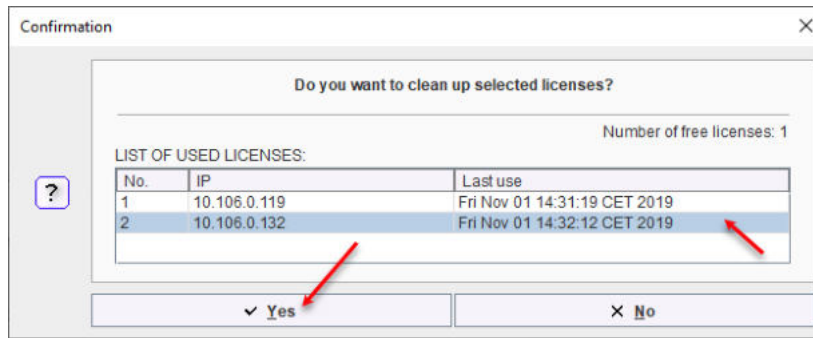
Confirmation

×

?

Do you want to clean up selected licenses?

Number of free licenses: 1

LIST OF USED LICENSES:

| No. | IP | Last use |
|---|---|---|
| 1 | 10.106.0.119 | Fri Nov 01 14:31:19 CET 2019 |
| 2 | 10.106.0.132 | Fri Nov 01 14:32:12 CET 2019 |

✓ Yes

✕ No